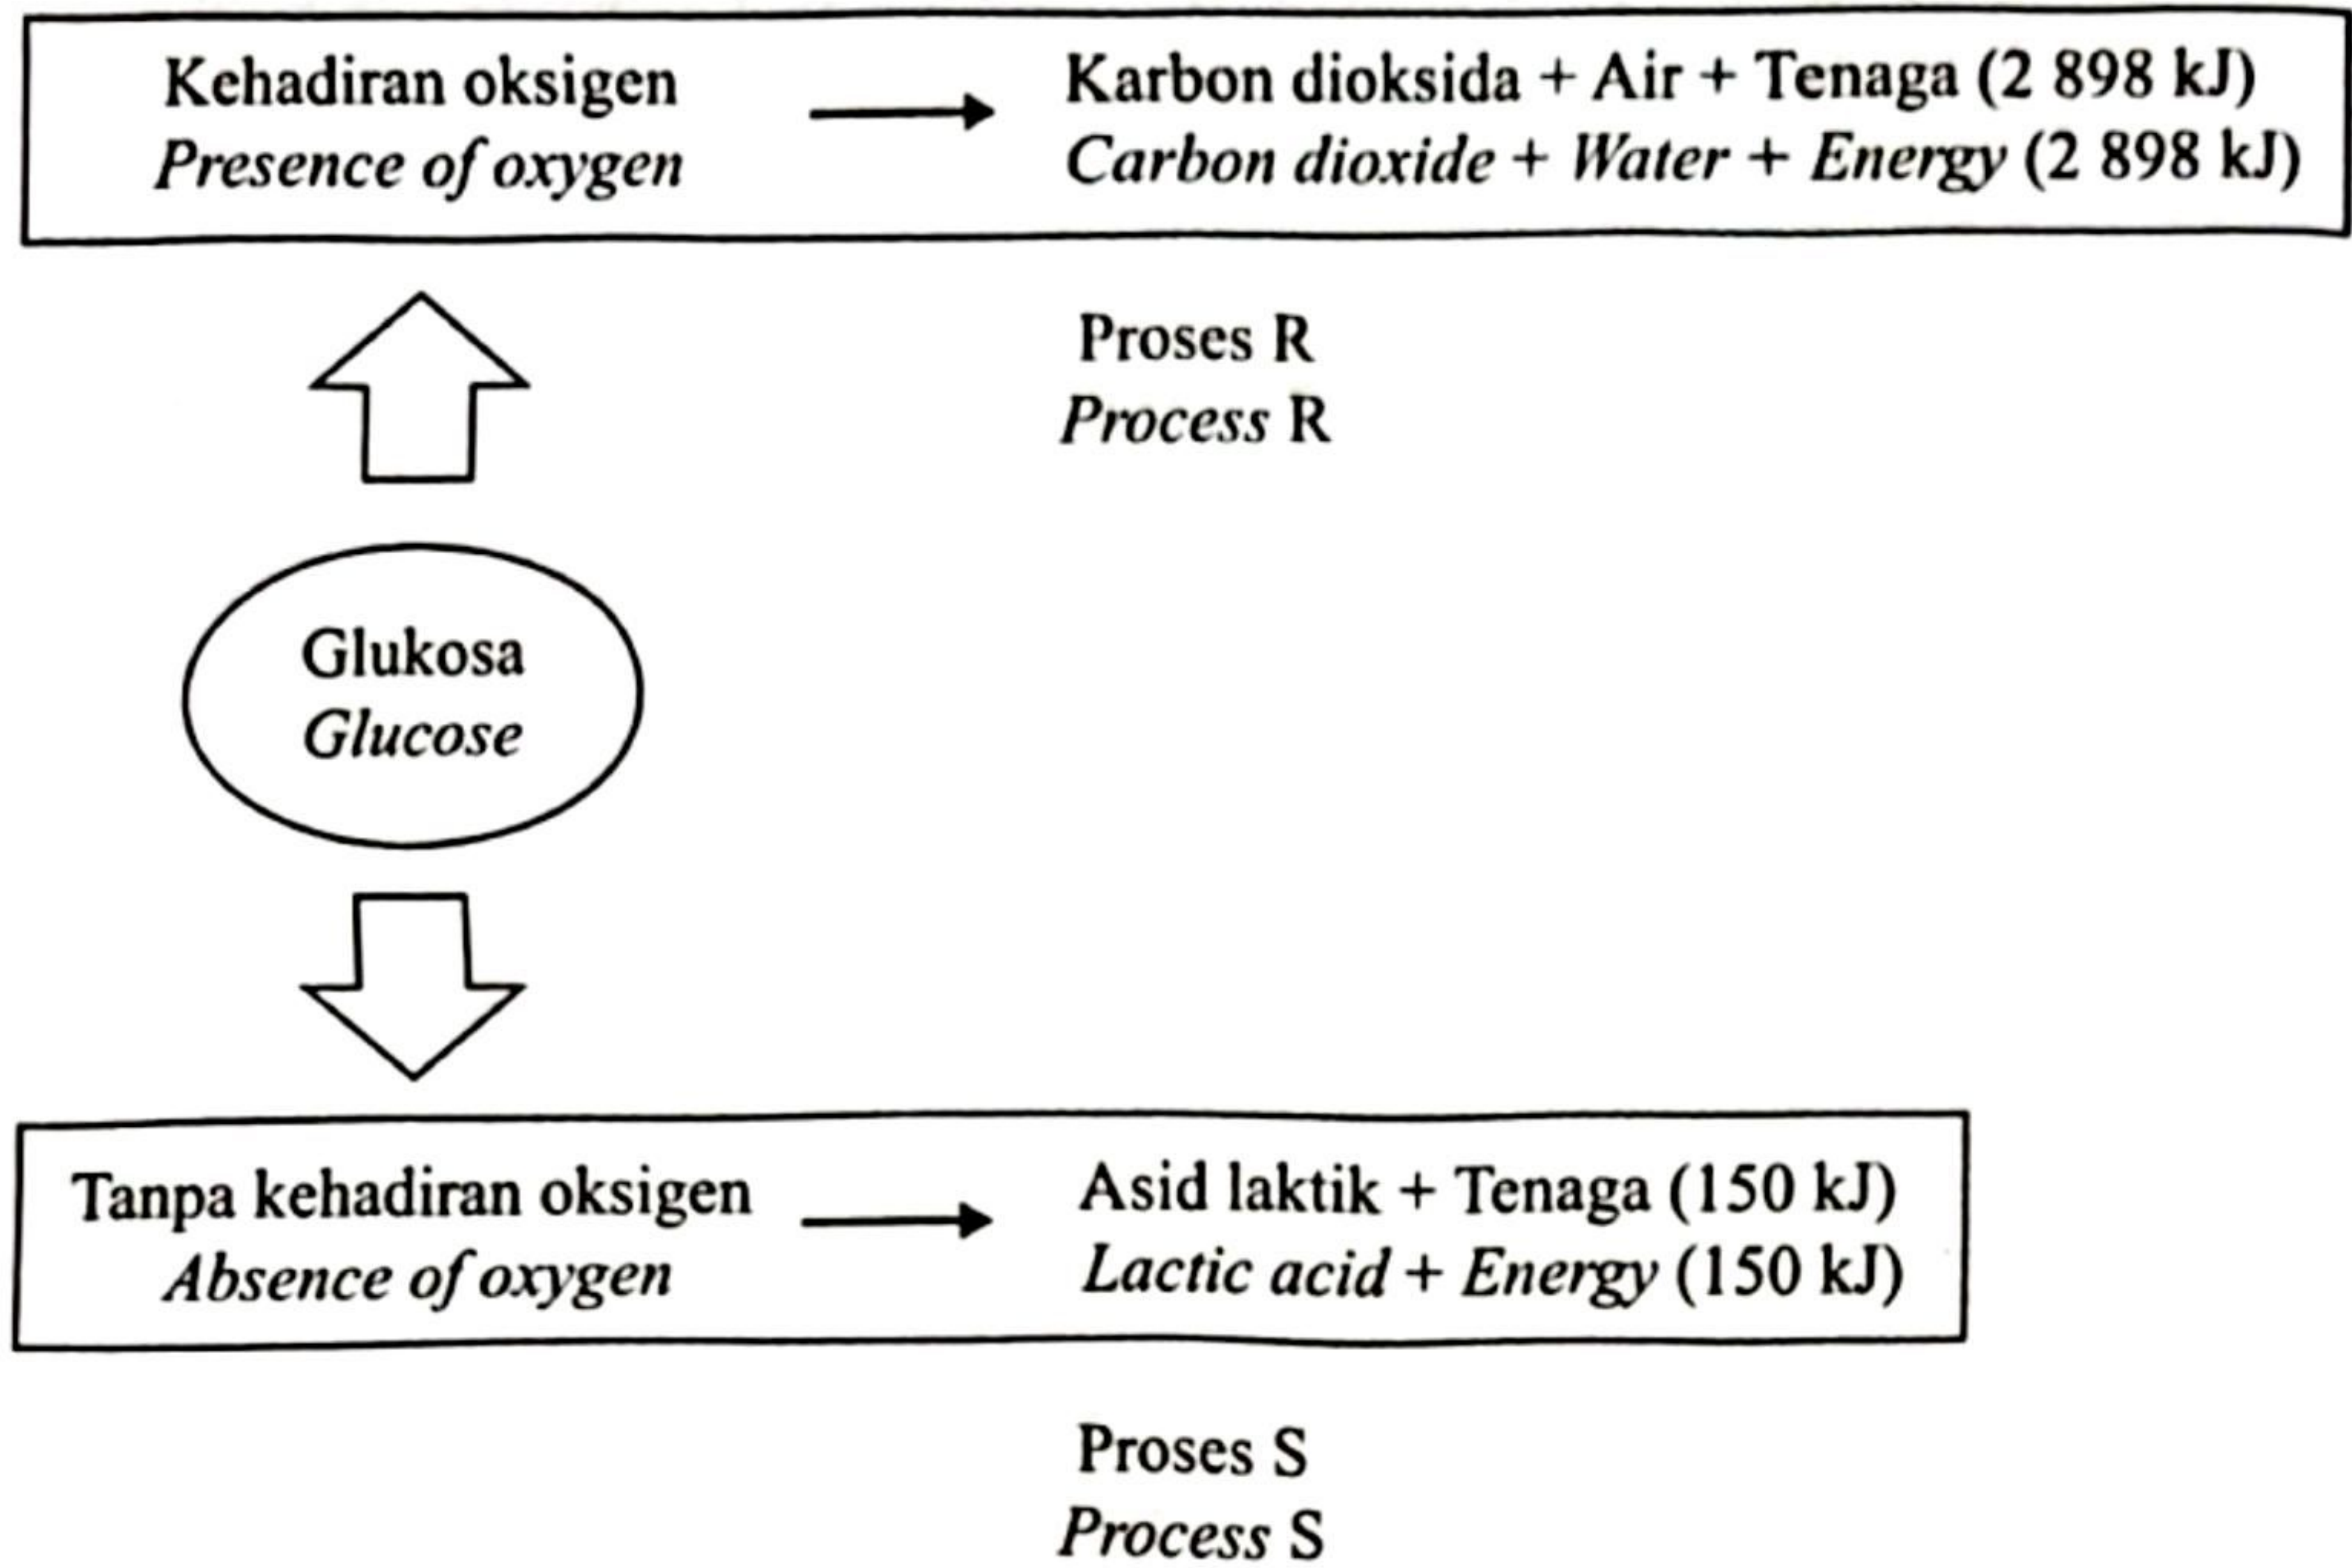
Kehadiran oksigen
Presence of oxygen

Karbon dioksida + Air + Tenaga (2 898 kJ)
Carbon dioxide + Water + Energy (2 898 kJ)

Proses R
Process R

Glukosa
Glucose

Tanpa kehadiran oksigen
Absence of oxygen

Asid laktik + Tenaga (150 kJ)
Lactic acid + Energy (150 kJ)

Proses S
Process S